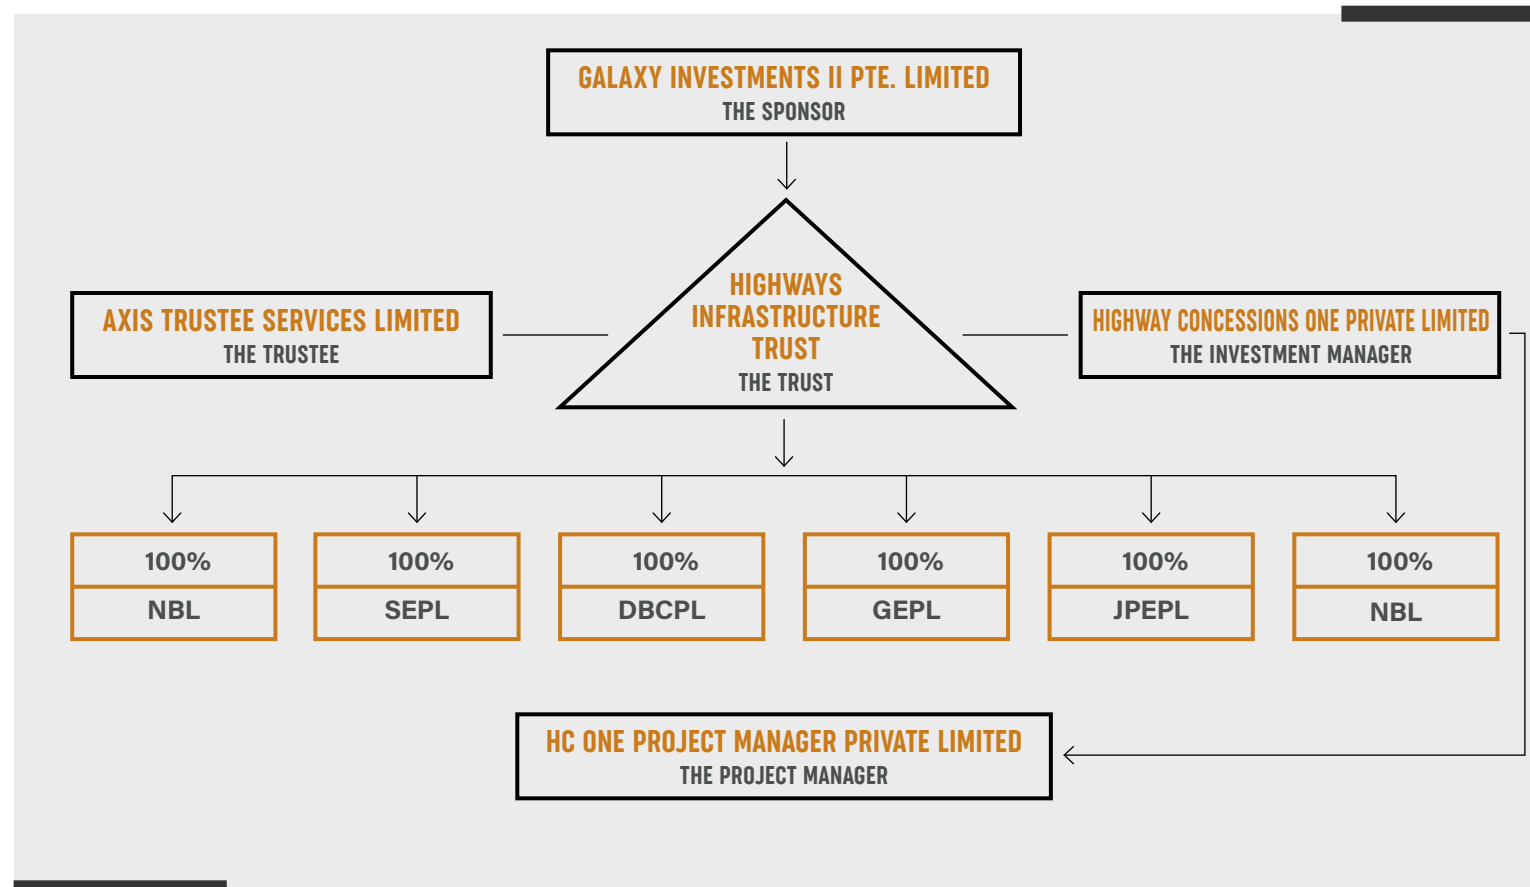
GALAXY INVESTMENTS II PTE. LIMITED
THE SPONSOR

AXIS TRUSTEE SERVICES LIMITED
THE TRUSTEE

HIGHWAYS INFRASTRUCTURE TRUST
THE TRUST

HIGHWAY CONCESSIONS ONE PRIVATE LIMITED
THE INVESTMENT MANAGER

| 100% | 100% | 100% | 100% | 100% | 100% |
|---|---|---|---|---|---|
| NBL | SEPL | DBCPL | GEPL | JPEPL | NBL |

HC ONE PROJECT MANAGER PRIVATE LIMITED
THE PROJECT MANAGER